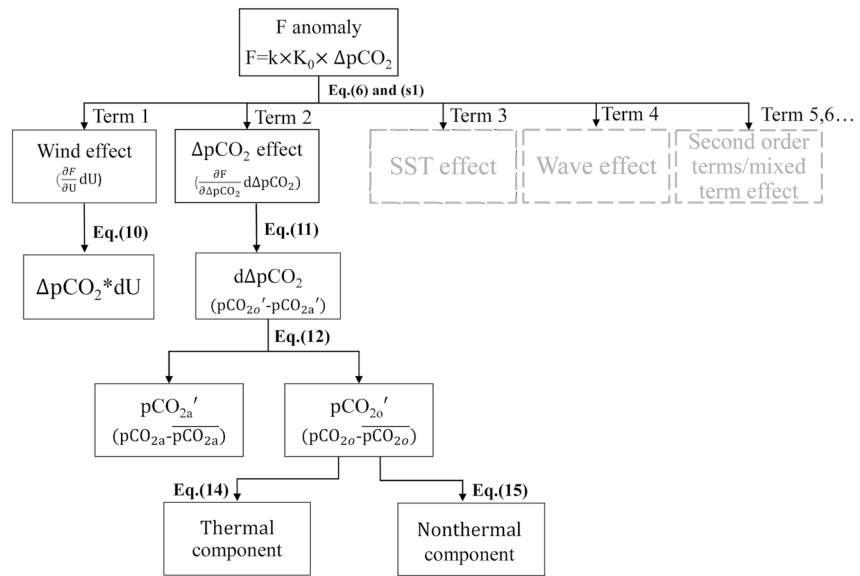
F anomaly
F=k×K$_0$× ΔpCO$_2$

Eq.(6) and (s1)

Term 1

Term 2

Term 3

Term 4

Term 5,6…

Wind effect
($\frac{\partial F}{\partial U}$dU)

ΔpCO$_2$ effect
($\frac{\partial F}{\partial \Delta pCO_2}$dΔpCO$_2$)

SST effect

Wave effect

Second order terms/mixed term effect

Eq.(10)

Eq.(11)

ΔpCO$_2$*dU

dΔpCO$_2$
(pCO$_{2o}$′-pCO$_{2a}$′)

Eq.(12)

pCO$_{2a}$′
(pCO$_{2a}$-$\overline{pCO_{2a}}$)

pCO$_{2o}$′
(pCO$_{2o}$-$\overline{pCO_{2o}}$)

Eq.(14)

Eq.(15)

Thermal component

Nonthermal component